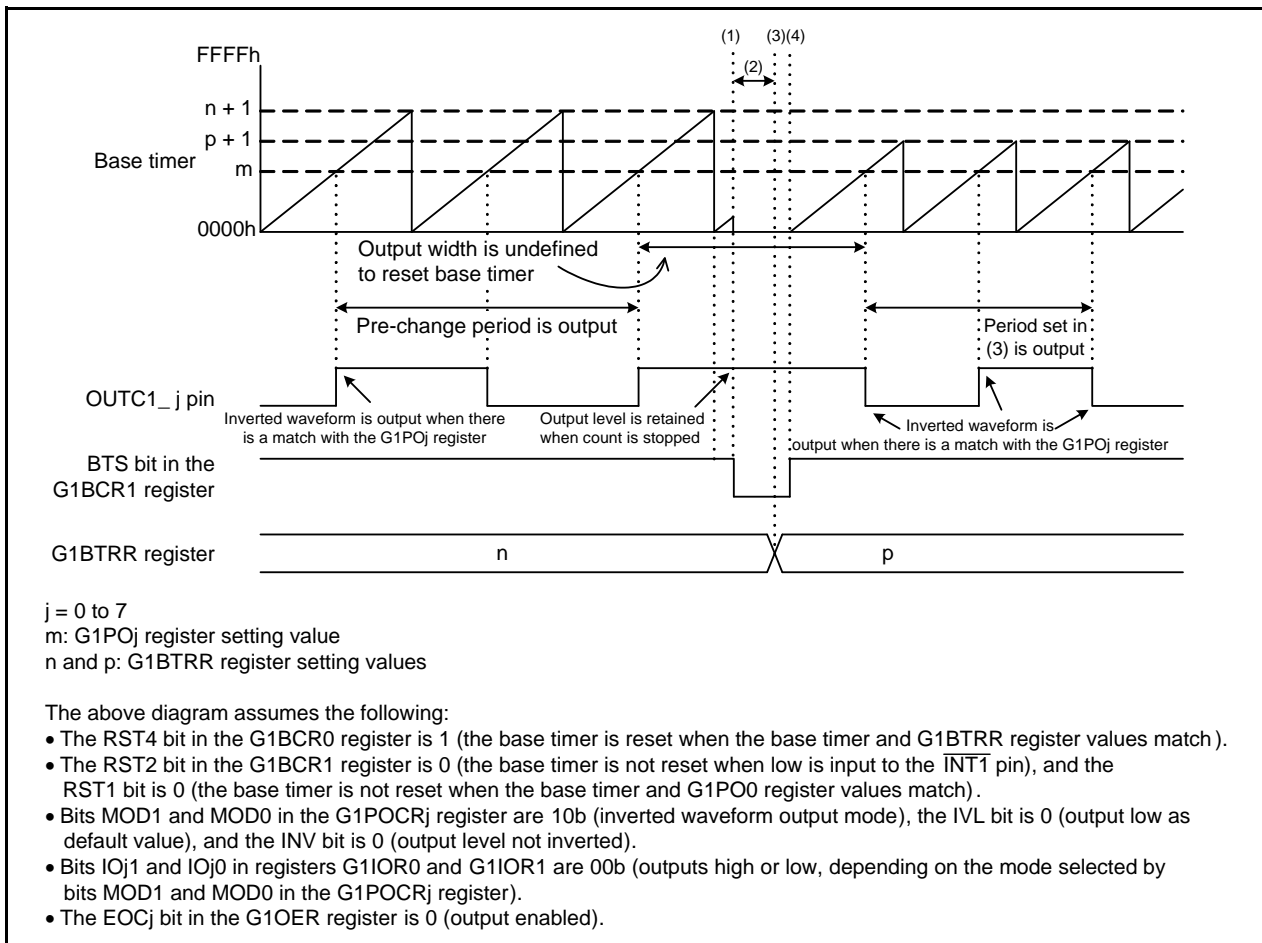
(1) (3)(4)

(2)

FFFFh

n + 1

p + 1

Base timer

m

0000h

Output width is undefined to reset base timer

Pre-change period is output

Period set in (3) is output

OUTC1_ j pin

Inverted waveform is output when there is a match with the G1POj register

Output level is retained when count is stopped

Inverted waveform is output when there is a match with the G1POj register

BTS bit in the G1BCR1 register

G1BTRR register

n

p

j = 0 to 7
m: G1POj register setting value
n and p: G1BTRR register setting values

The above diagram assumes the following:
• The RST4 bit in the G1BCR0 register is 1 (the base timer is reset when the base timer and G1BTRR register values match).
• The RST2 bit in the G1BCR1 register is 0 (the base timer is not reset when low is input to the $\overline{INT1}$ pin), and the RST1 bit is 0 (the base timer is not reset when the base timer and G1PO0 register values match).
• Bits MOD1 and MOD0 in the G1POCRj register are 10b (inverted waveform output mode), the IVL bit is 0 (output low as default value), and the INV bit is 0 (output level not inverted).
• Bits IOj1 and IOj0 in registers G1IOR0 and G1IOR1 are 00b (outputs high or low, depending on the mode selected by bits MOD1 and MOD0 in the G1POCRj register).
• The EOCj bit in the G1OER register is 0 (output enabled).